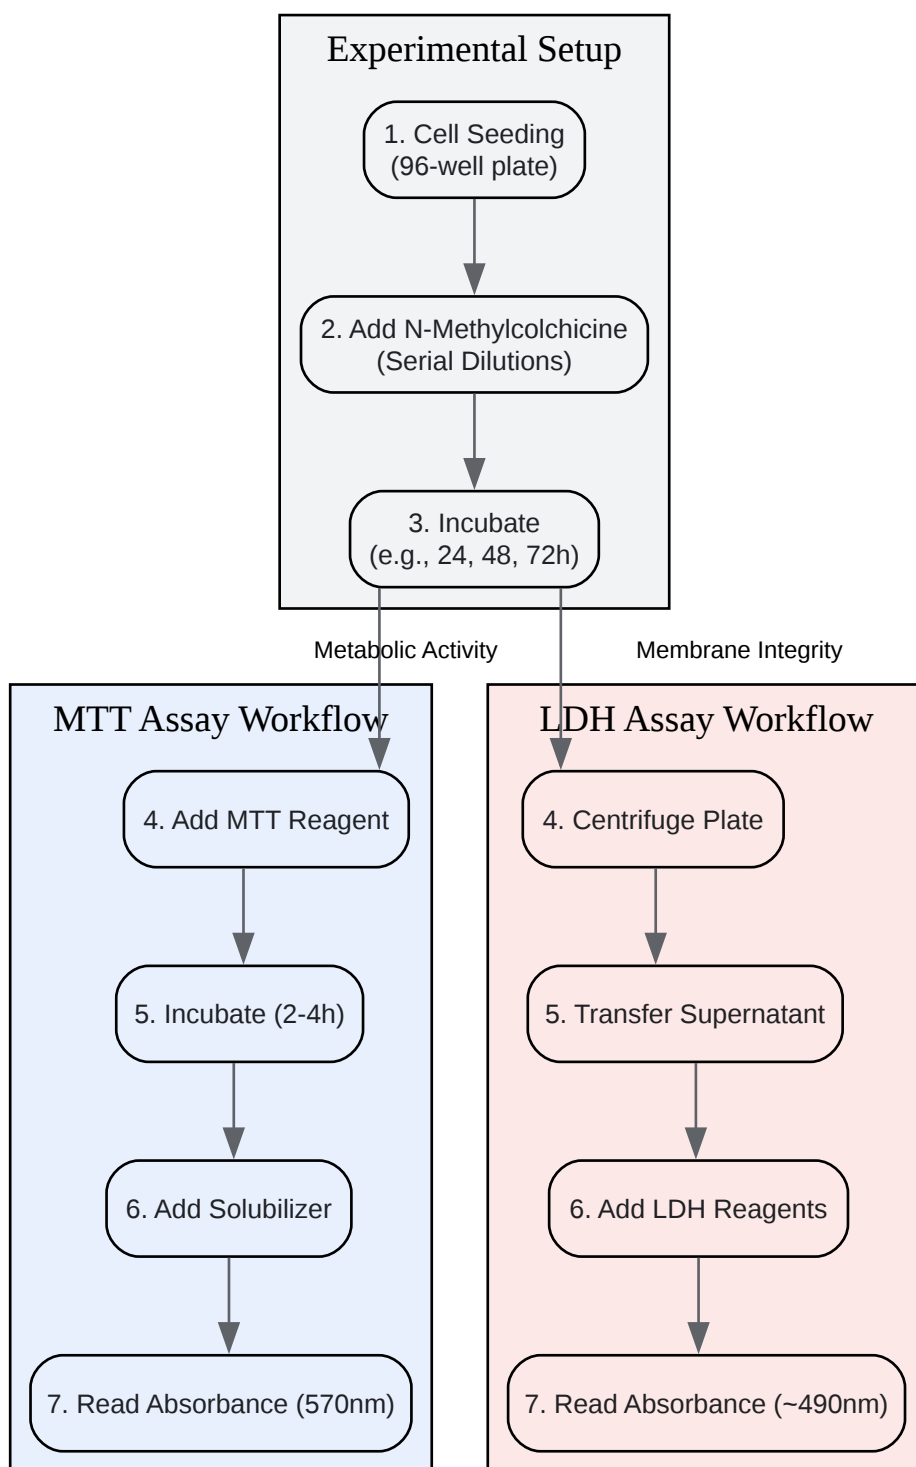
Experimental Setup

1. Cell Seeding
(96-well plate)

2. Add N-Methylcolchicine
(Serial Dilutions)

3. Incubate
(e.g., 24, 48, 72h)

Metabolic Activity

Membrane Integrity

MTT Assay Workflow

4. Add MTT Reagent

5. Incubate (2-4h)

6. Add Solubilizer

7. Read Absorbance (570nm)

LDH Assay Workflow

4. Centrifuge Plate

5. Transfer Supernatant

6. Add LDH Reagents

7. Read Absorbance (~490nm)